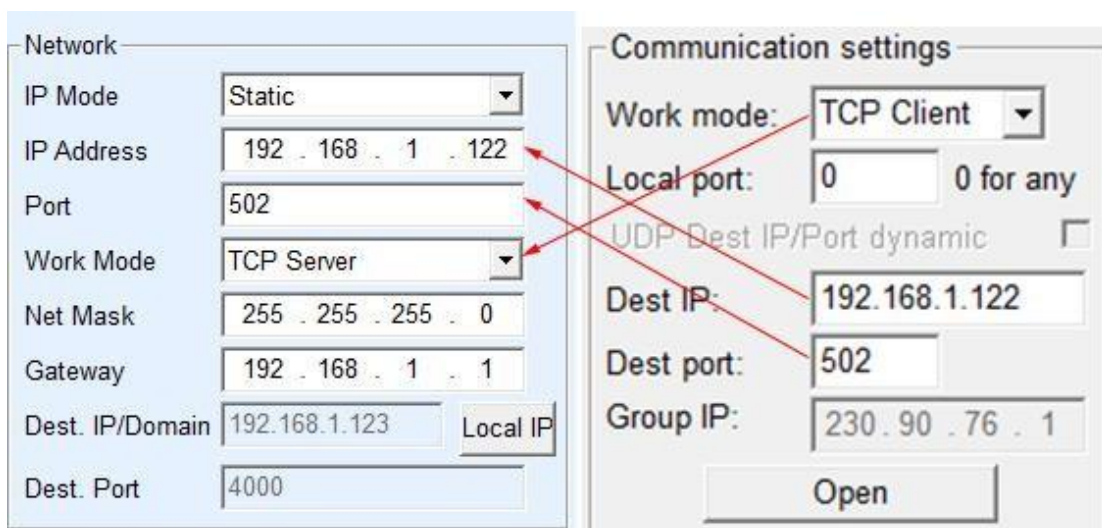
Network

| | |
|---|---|
| IP Mode | Static |
| IP Address | 192 . 168 . 1 . 122 |
| Port | 502 |
| Work Mode | TCP Server |
| Net Mask | 255 . 255 . 255 . 0 |
| Gateway | 192 . 168 . 1 . 1 |
| Dest. IP/Domain | 192.168.1.123 |
| Dest. Port | 4000 |

Local IP

Communication settings

| | |
|---|---|
| Work mode: | TCP Client |
| Local port: | 0 — 0 for any |
| UDP Dest IP/Port dynamic | |
| Dest IP: | 192.168.1.122 |
| Dest port: | 502 |
| Group IP: | 230 . 90 . 76 . 1 |

Open